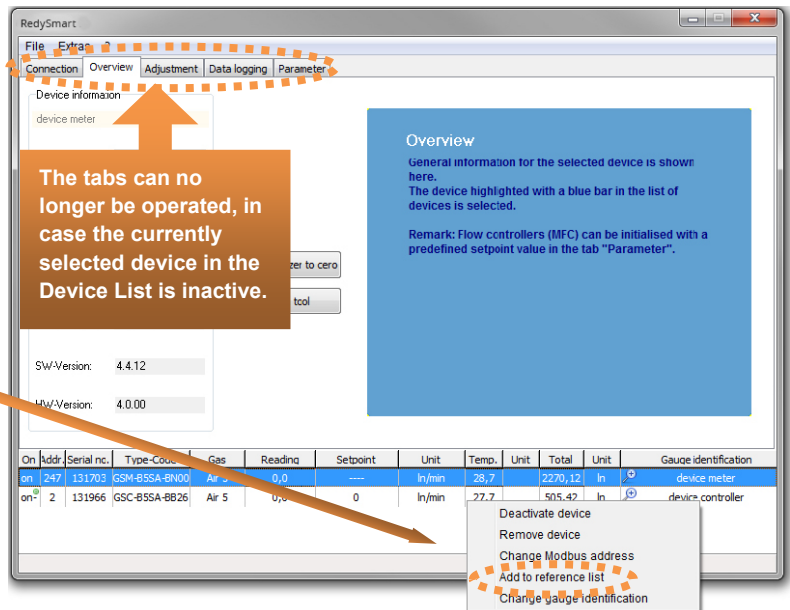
RedySmart

File Extras ?

Connection | Overview | Adjustment | Data logging | Parameter

Device information

device meter

The tabs can no longer be operated, in case the currently selected device in the Device List is inactive.

zer to cero

tcol

SW-Version: 4.4.12

HW-Version: 4.0.00

Overview

General information for the selected device is shown here.
The device highlighted with a blue bar in the list of devices is selected.

Remark: Flow controllers (MFC) can be initialised with a predefined setpoint value in the tab "Parameter".

| On | Addr. | Serial nc. | Type-Code | Gas | Reading | Setpoint | Unit | Temp. | Unit | Total | Unit | Gauge identification |
|---|---|---|---|---|---|---|---|---|---|---|---|---|
| on | 247 | 131703 | GSM-B5SA-BN00 | Air 5 | 0,0 | --- | ln/min | 28,7 | | 2270,12 | ln | device meter |
| on | 2 | 131966 | GSC-B5SA-BB26 | Air 5 | 0,0 | 0 | ln/min | 27,7 | | 505,42 | ln | device controller |

Deactivate device
Remove device
Change Modbus address
Add to reference list
Change gauge identification